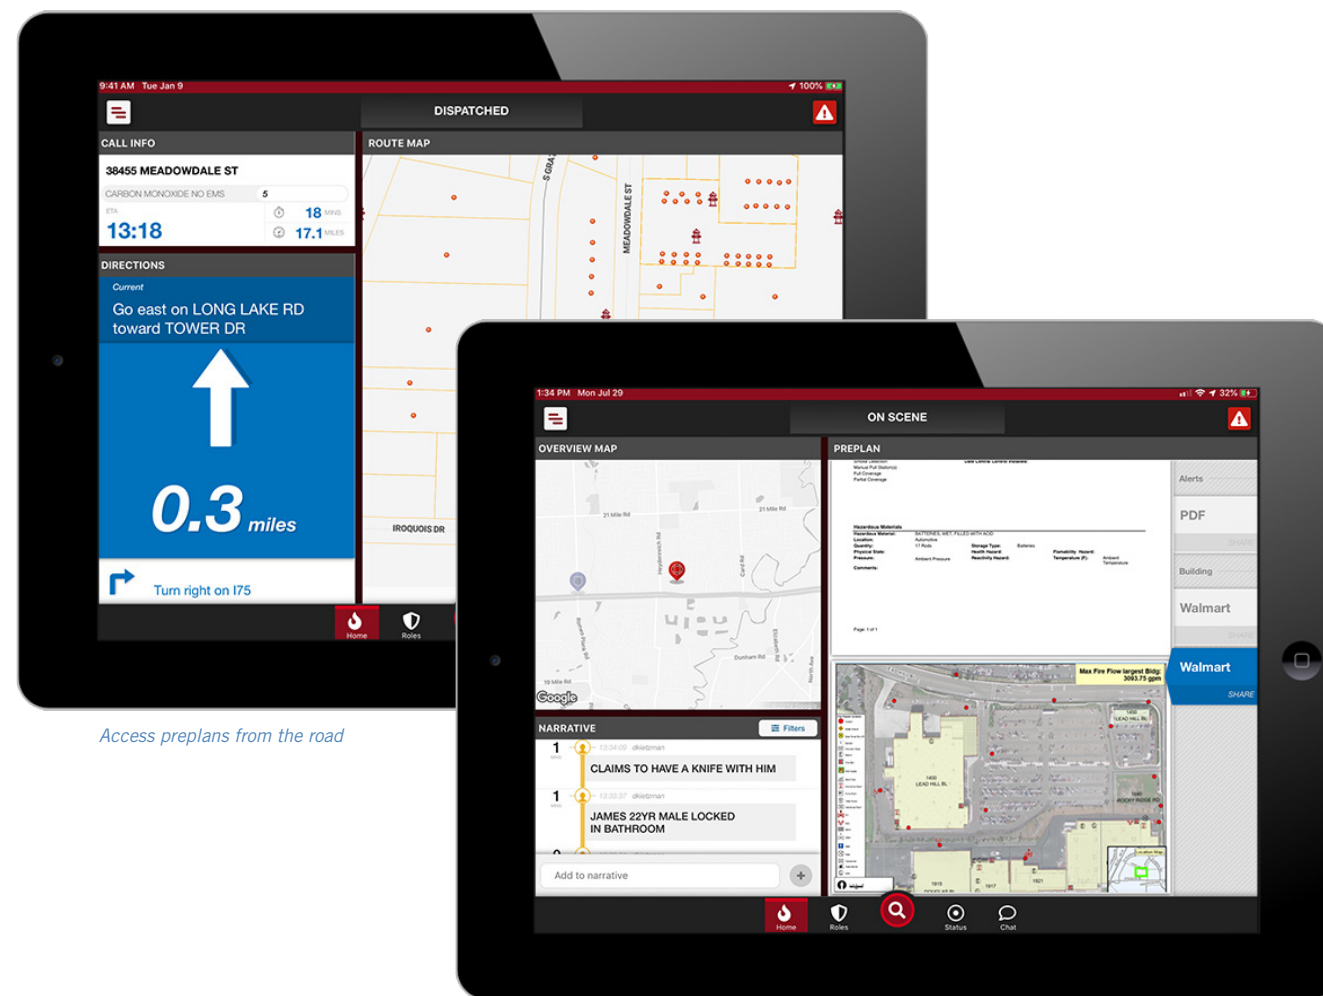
9:41 AM Tue Jan 9
100%

DISPATCHED

CALL INFO

38455 MEADOWDALE ST

CARBON MONOXIDE NO EMS 5

ETA

13:18

18 MINS

17.1 MILES

ROUTE MAP

S GRA

MEADOWDALE ST

IROQUOIS DR

DIRECTIONS

Current

Go east on LONG LAKE RD toward TOWER DR

0.3 miles

Turn right on I75

Home

Roles

Access preplans from the road

1:34 PM Mon Jul 29
32%

ON SCENE

OVERVIEW MAP

21 Mile Rd

21 Mile Rd

Dunham Rd

Google

PREPLAN

Hazardous Materials

Page 1 of 1

Max Fire Flow largest Bldg: 3093.75 gpm

1400 LEAD HILL BL

Alerts

PDF

SHARE

Building

Walmart

SHARE

Walmart

SHARE

NARRATIVE

Filters

1

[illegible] dkletzman

CLAIMS TO HAVE A KNIFE WITH HIM

1

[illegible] dkletzman

JAMES 22YR MALE LOCKED IN BATHROOM

Add to narrative

Home

Roles

Status

Chat